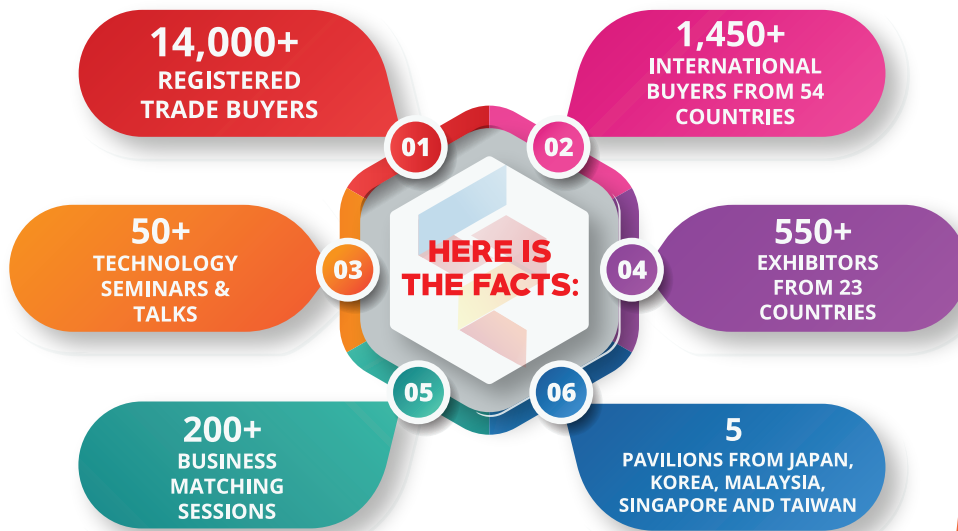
14,000+
REGISTERED TRADE BUYERS

01

1,450+
INTERNATIONAL BUYERS FROM 54 COUNTRIES

02

50+
TECHNOLOGY SEMINARS & TALKS

03

HERE IS THE FACTS:

04

550+
EXHIBITORS FROM 23 COUNTRIES

05

200+
BUSINESS MATCHING SESSIONS

06

5
PAVILIONS FROM JAPAN, KOREA, MALAYSIA, SINGAPORE AND TAIWAN